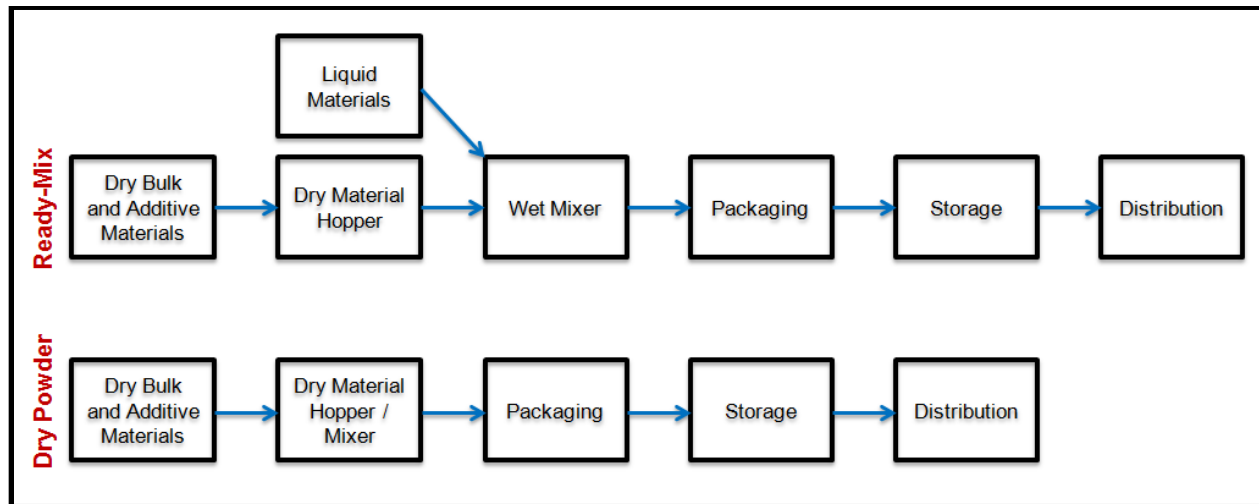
Liquid Materials

Ready-Mix

Dry Bulk and Additive Materials

Dry Material Hopper

Wet Mixer

Packaging

Storage

Distribution

Dry Powder

Dry Bulk and Additive Materials

Dry Material Hopper / Mixer

Packaging

Storage

Distribution